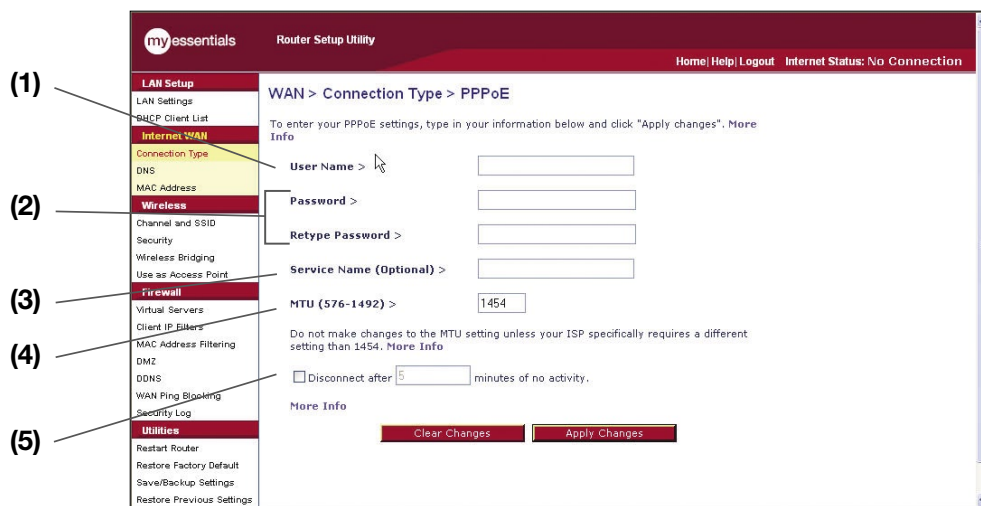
(1)

(2)

(3)

(4)

(5)

my essentials

Router Setup Utility

Home | Help | Logout Internet Status: No Connection

LAN Setup
LAN Settings
DHCP Client List
Internet WAN
Connection Type
DNS
MAC Address
Wireless
Channel and SSID
Security
Wireless Bridging
Use as Access Point
Firewall
Virtual Servers
Client IP Filters
MAC Address Filtering
DMZ
DDNS
WAN Ping Blocking
Security Log
Utilities
Restart Router
Restore Factory Default
Save/Backup Settings
Restore Previous Settings

WAN > Connection Type > PPPoE

To enter your PPPoE settings, type in your information below and click "Apply changes". More Info

User Name >

Password >

Retype Password >

Service Name (Optional) >

MTU (576-1492) > 1454

Do not make changes to the MTU setting unless your ISP specifically requires a different setting than 1454. More Info

Disconnect after 5 minutes of no activity.

More Info

Clear Changes

Apply Changes